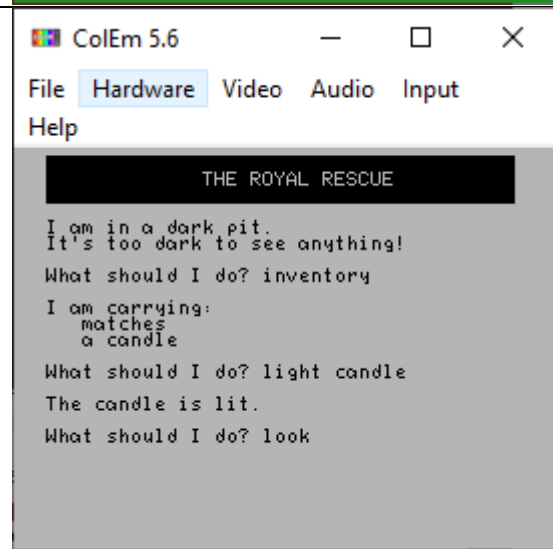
ColEm 5.6

File Hardware Video Audio Input Help

THE ROYAL RESCUE

I am in a dark pit.
It's too dark to see anything!

What should I do? inventory

I am carrying:
matches
a candle

What should I do? light candle

The candle is lit.

What should I do? look